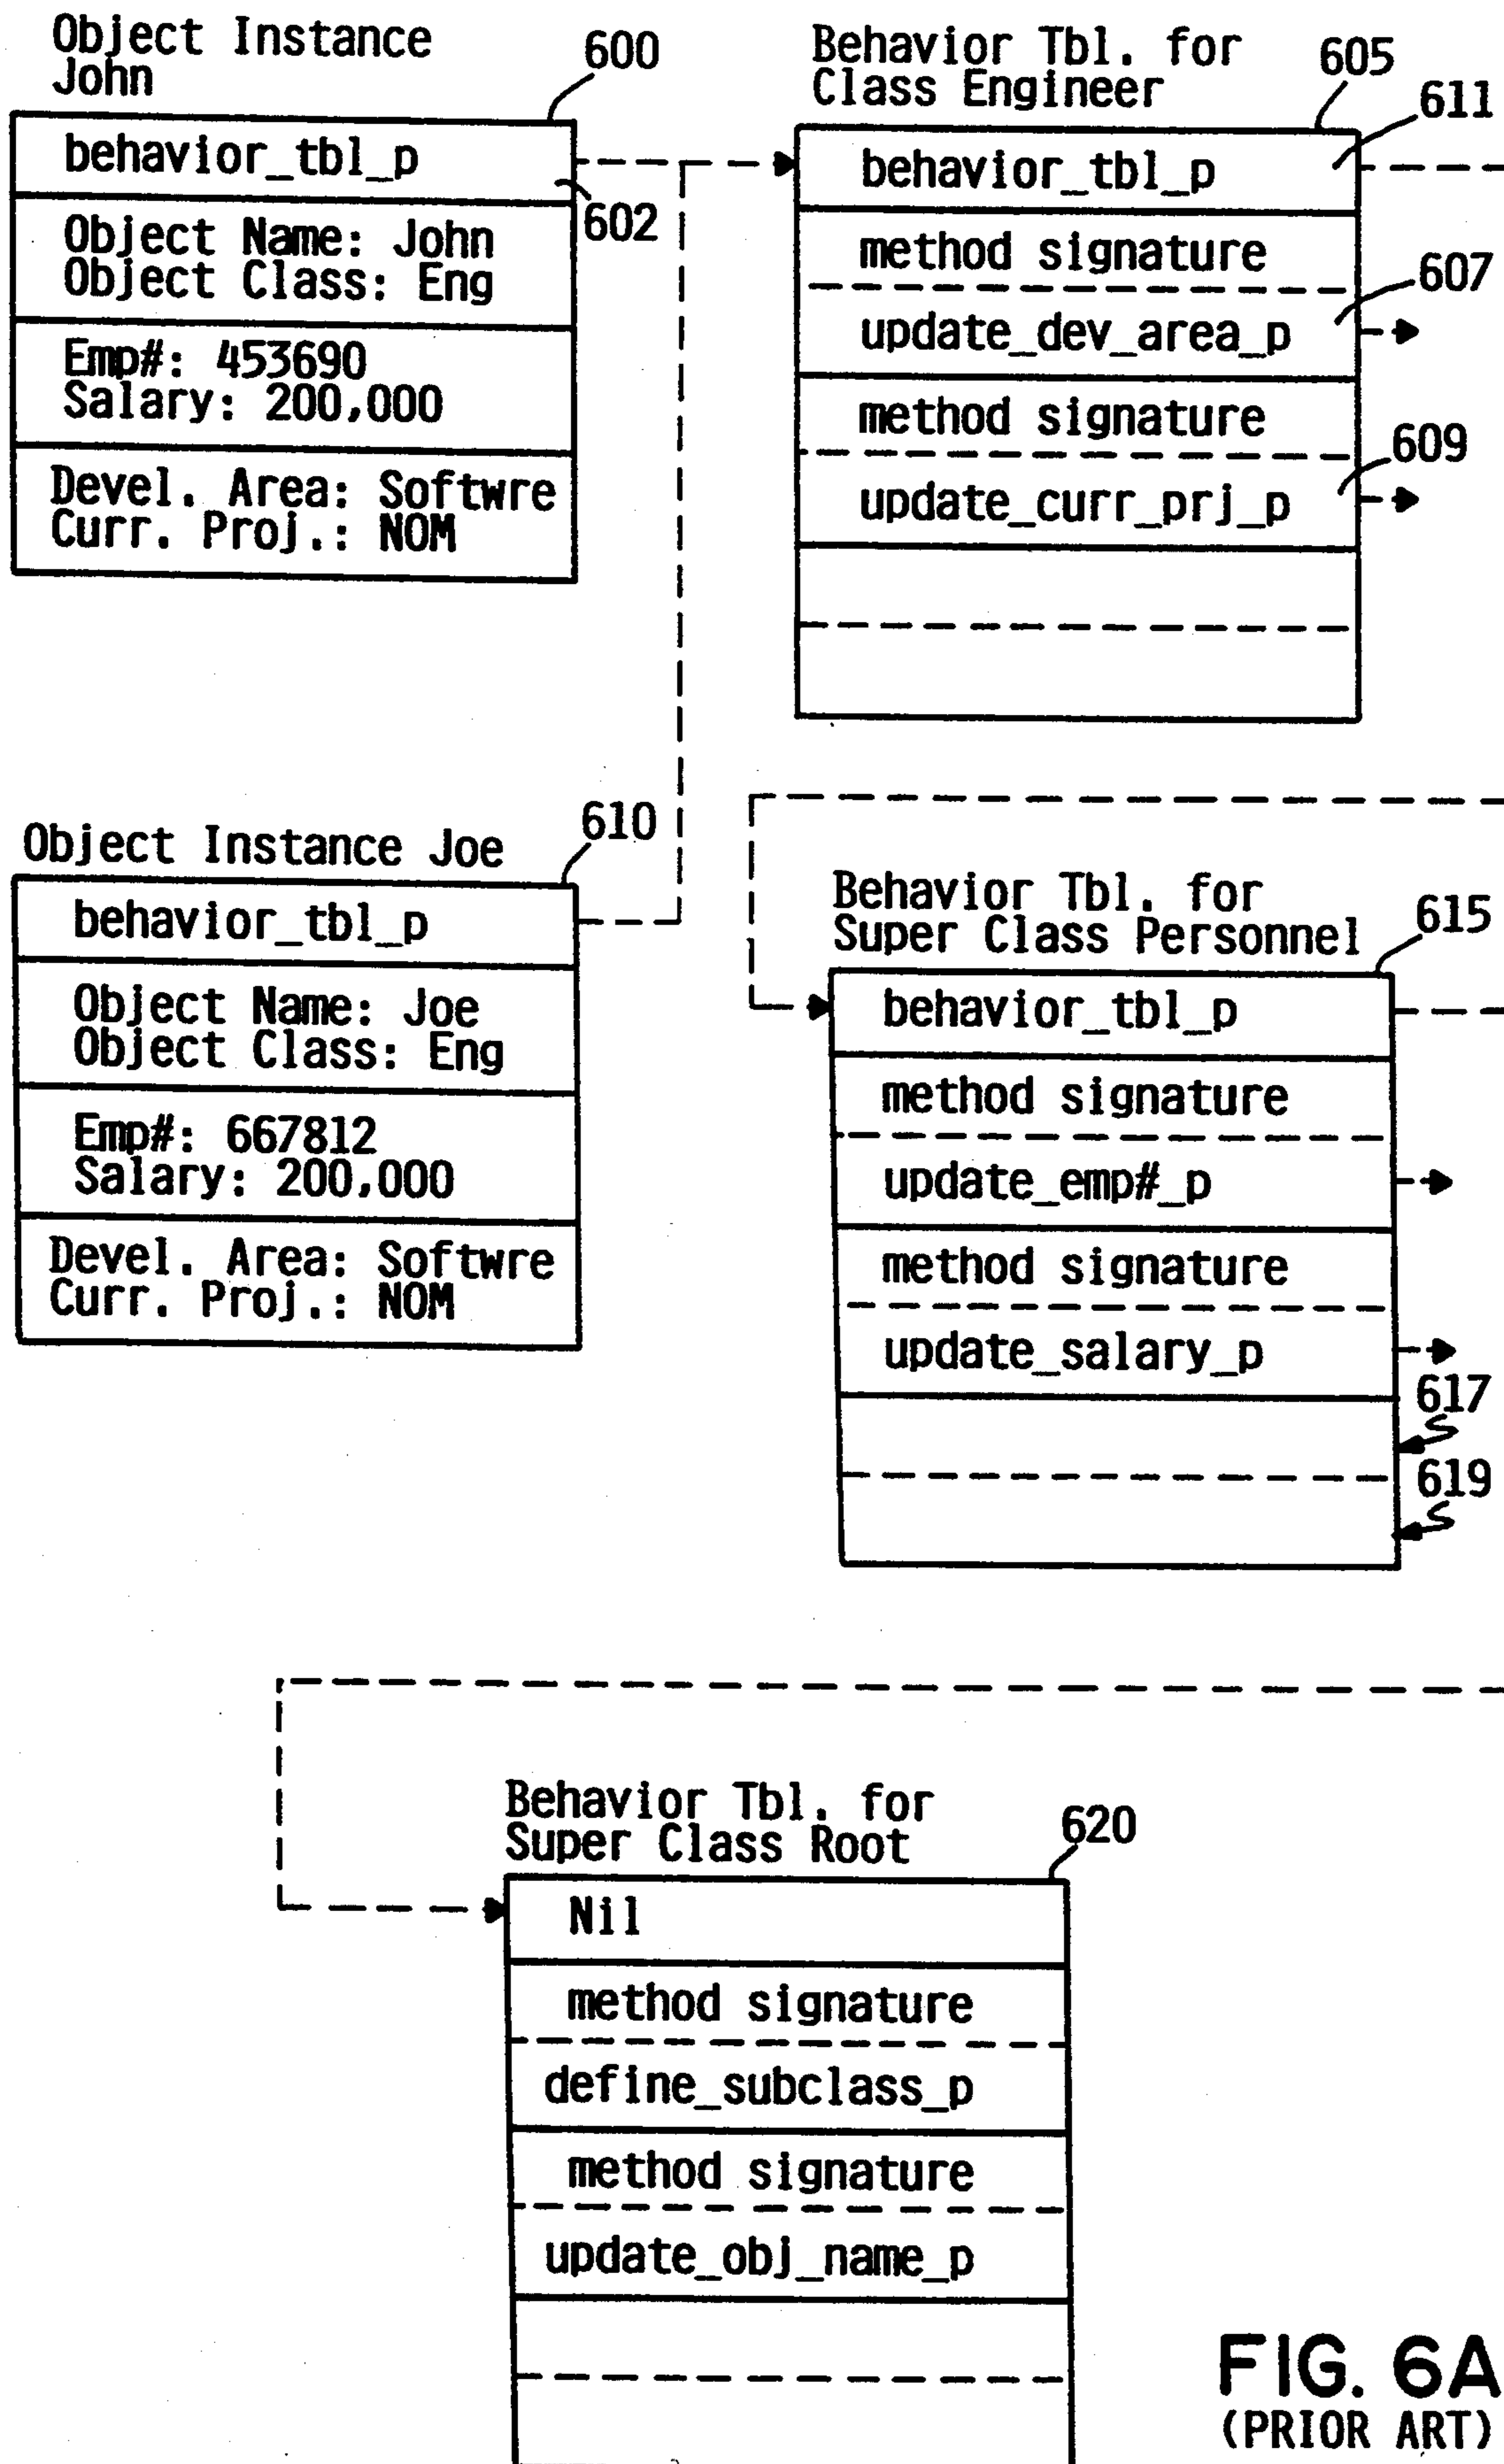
Object Instance John
600
behavior_tbl_p
602
Object Name: John
Object Class: Eng
Emp#: 453690
Salary: 200,000
Devel. Area: Softwre
Curr. Proj.: NOM

Behavior Tbl. for Class Engineer
605
611
behavior_tbl_p
method signature
607
update_dev_area_p
method signature
609
update_curr_prj_p

Object Instance Joe
610
behavior_tbl_p
Object Name: Joe
Object Class: Eng
Emp#: 667812
Salary: 200,000
Devel. Area: Softwre
Curr. Proj.: NOM

Behavior Tbl. for Super Class Personnel
615
behavior_tbl_p
method signature
update_emp#_p
method signature
update_salary_p
617
619

Behavior Tbl. for Super Class Root
620
Nil
method signature
define_subclass_p
method signature
update_obj_name_p

FIG. 6A
(PRIOR ART)